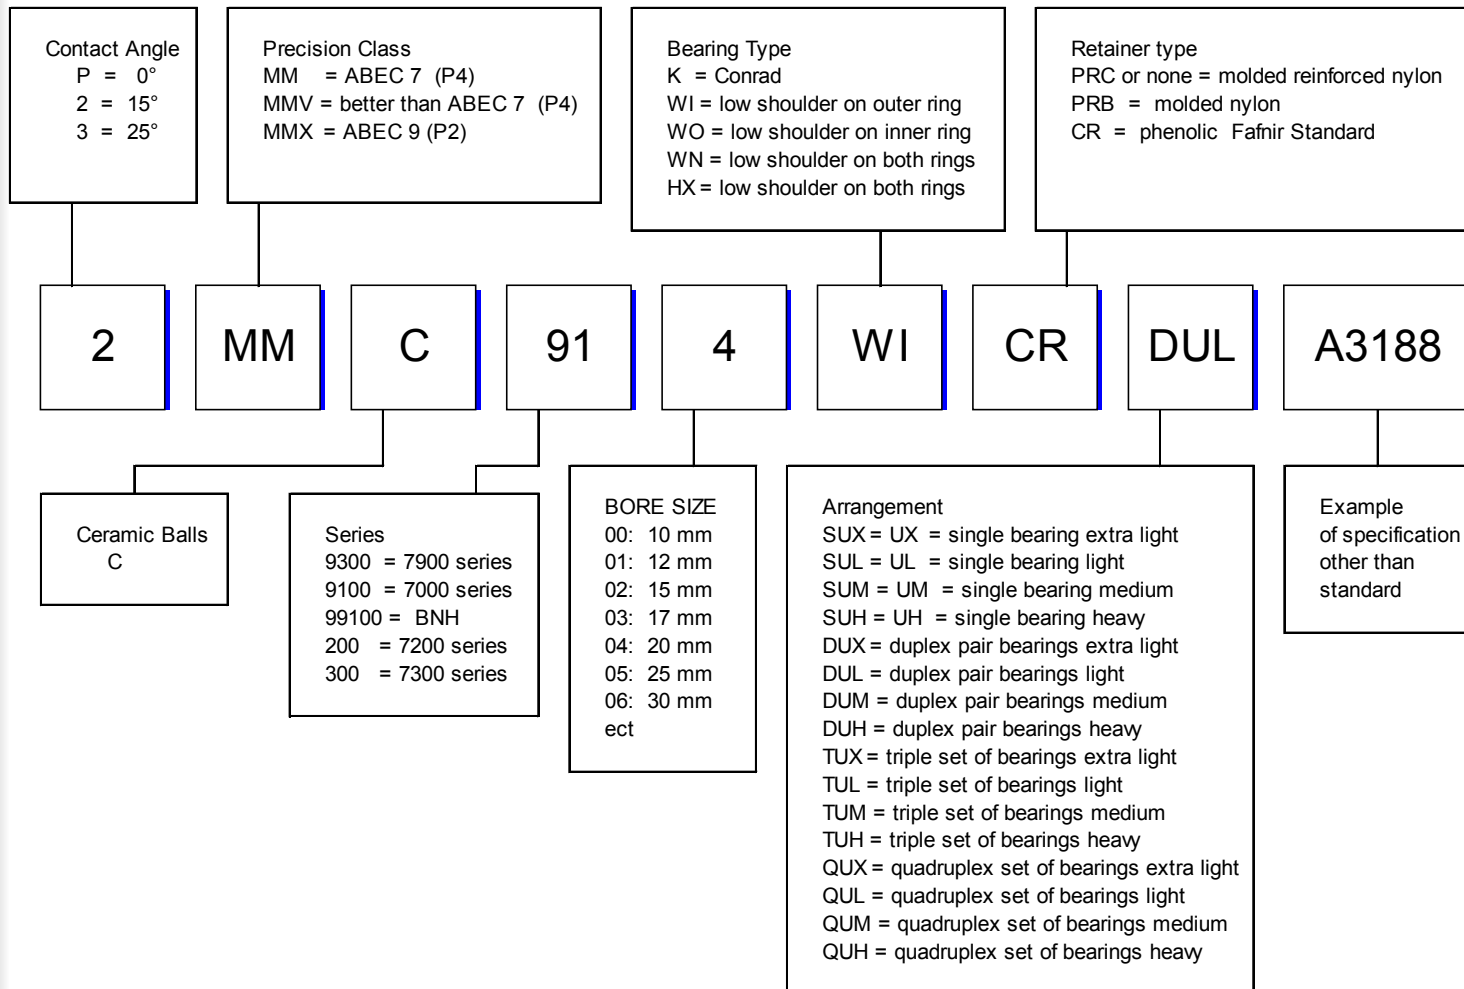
Contact Angle
P = 0°
2 = 15°
3 = 25°

Precision Class
MM = ABEC 7 (P4)
MMV = better than ABEC 7 (P4)
MMX = ABEC 9 (P2)

Bearing Type
K = Conrad
WI = low shoulder on outer ring
WO = low shoulder on inner ring
WN = low shoulder on both rings
HX = low shoulder on both rings

Retainer type
PRC or none = molded reinforced nylon
PRB = molded nylon
CR = phenolic Fafnir Standard

2 MM C 91 4 WI CR DUL A3188

Ceramic Balls
C

Series
9300 = 7900 series
9100 = 7000 series
99100 = BNH
200 = 7200 series
300 = 7300 series

BORE SIZE
00: 10 mm
01: 12 mm
02: 15 mm
03: 17 mm
04: 20 mm
05: 25 mm
06: 30 mm
ect

Arrangement
SUX = UX = single bearing extra light
SUL = UL = single bearing light
SUM = UM = single bearing medium
SUH = UH = single bearing heavy
DUX = duplex pair bearings extra light
DUL = duplex pair bearings light
DUM = duplex pair bearings medium
DUH = duplex pair bearings heavy
TUX = triple set of bearings extra light
TUL = triple set of bearings light
TUM = triple set of bearings medium
TUH = triple set of bearings heavy
QUX = quadruplex set of bearings extra light
QUL = quadruplex set of bearings light
QUM = quadruplex set of bearings medium
QUH = quadruplex set of bearings heavy

Example
of specification
other than
standard